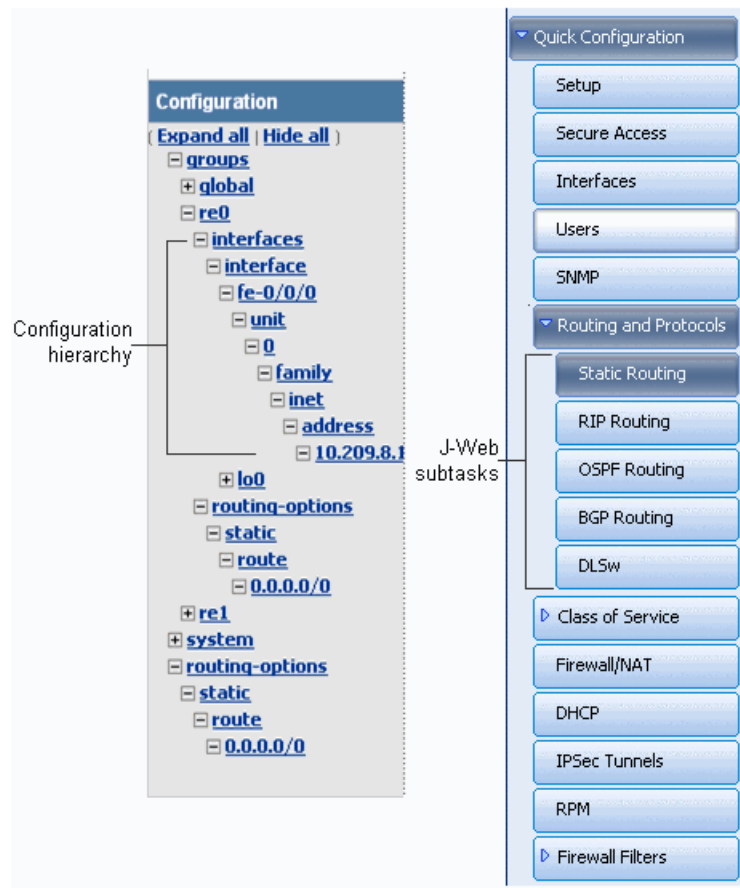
Configuration hierarchy

Configuration
( Expand all | Hide all )
⊟ groups
⊞ global
⊟ re0
⊟ interfaces
⊟ interface
⊟ fe-0/0/0
⊟ unit
⊟ 0
⊟ family
⊟ inet
⊟ address
⊟ 10.209.8.1
⊞ lo0
⊟ routing-options
⊟ static
⊟ route
⊟ 0.0.0.0/0
⊞ re1
⊞ system
⊟ routing-options
⊟ static
⊟ route
⊟ 0.0.0.0/0

J-Web subtasks

Quick Configuration
Setup
Secure Access
Interfaces
Users
SNMP
Routing and Protocols
Static Routing
RIP Routing
OSPF Routing
BGP Routing
DLSw
Class of Service
Firewall/NAT
DHCP
IPSec Tunnels
RPM
Firewall Filters